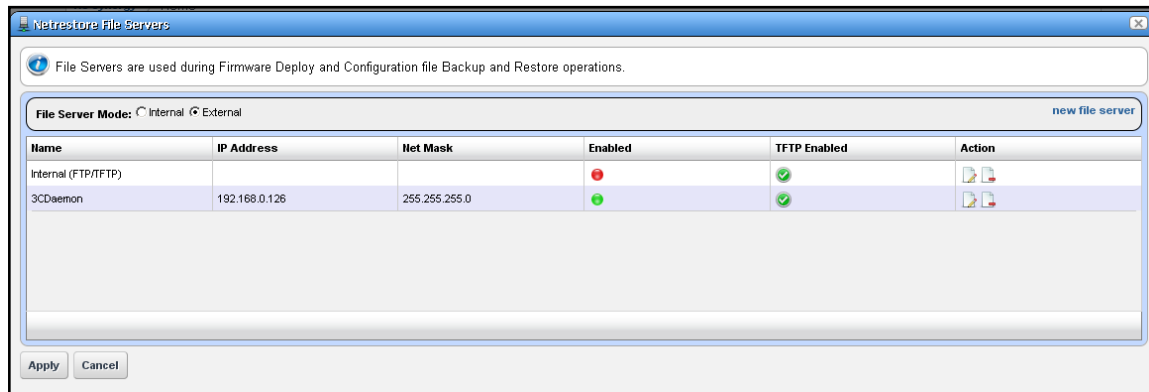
Netrestore File Servers

File Servers are used during Firmware Deploy and Configuration file Backup and Restore operations.

File Server Mode: Internal External

new file server

| Name | IP Address | Net Mask | Enabled | TFTP Enabled | Action |
|---|---|---|---|---|---|
| Internal (FTP/TFTP) | | | | | |
| 3CDaemon | 192.168.0.126 | 255.255.255.0 | | | |

Apply Cancel